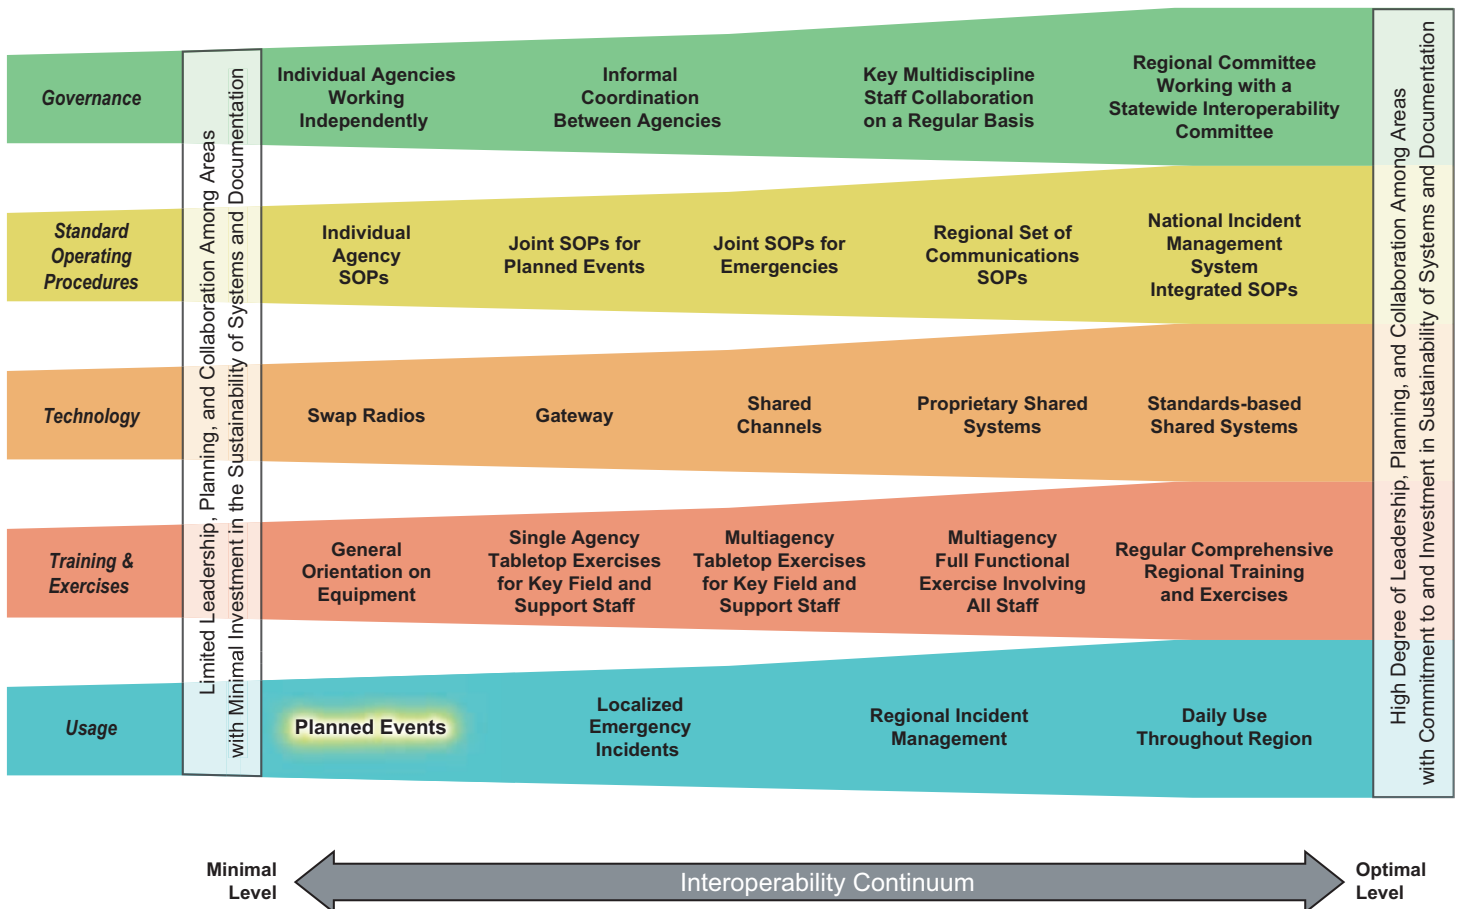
Governance

Limited Leadership, Planning, and Collaboration Among Areas with Minimal Investment in the Sustainability of Systems and Documentation

Individual Agencies Working Independently

Informal Coordination Between Agencies

Key Multidiscipline Staff Collaboration on a Regular Basis

Regional Committee Working with a Statewide Interoperability Committee

High Degree of Leadership, Planning, and Collaboration Among Areas with Commitment to and Investment in Sustainability of Systems and Documentation

Standard Operating Procedures

Individual Agency SOPs

Joint SOPs for Planned Events

Joint SOPs for Emergencies

Regional Set of Communications SOPs

National Incident Management System Integrated SOPs

Technology

Swap Radios

Gateway

Shared Channels

Proprietary Shared Systems

Standards-based Shared Systems

Training & Exercises

General Orientation on Equipment

Single Agency Tabletop Exercises for Key Field and Support Staff

Multiagency Tabletop Exercises for Key Field and Support Staff

Multiagency Full Functional Exercise Involving All Staff

Regular Comprehensive Regional Training and Exercises

Usage

Planned Events

Localized Emergency Incidents

Regional Incident Management

Daily Use Throughout Region

Minimal Level

Interoperability Continuum

Optimal Level